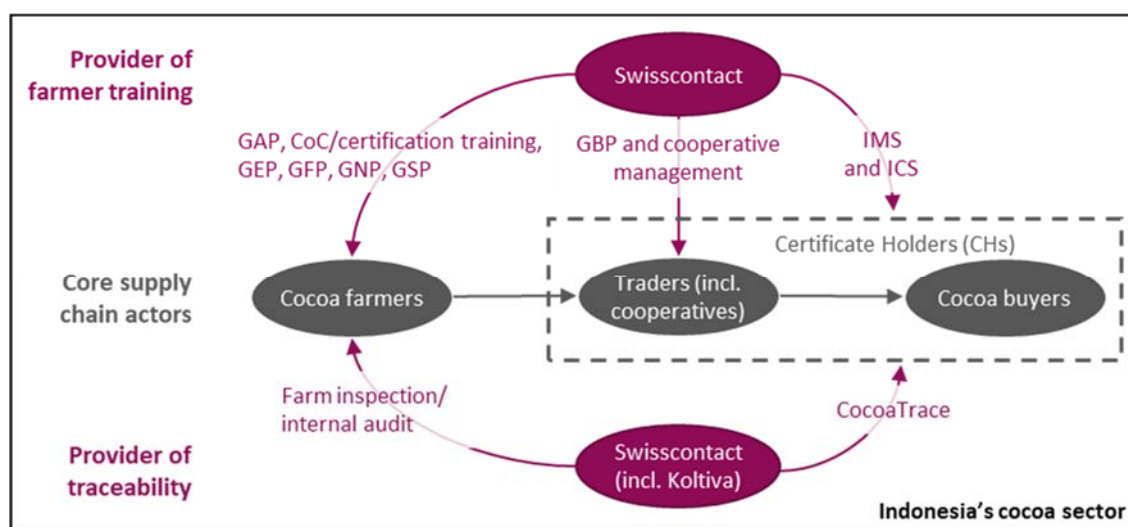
Provider of farmer training

Swisscontact

GAP, CoC/certification training, GEP, GFP, GNP, GSP

GBP and cooperative management

IMS and ICS

Certificate Holders (CHs)

Core supply chain actors

Cocoa farmers

Traders (incl. cooperatives)

Cocoa buyers

Farm inspection/ internal audit

CocoaTrace

Provider of traceability

Swisscontact (incl. Koltiva)

Indonesia's cocoa sector